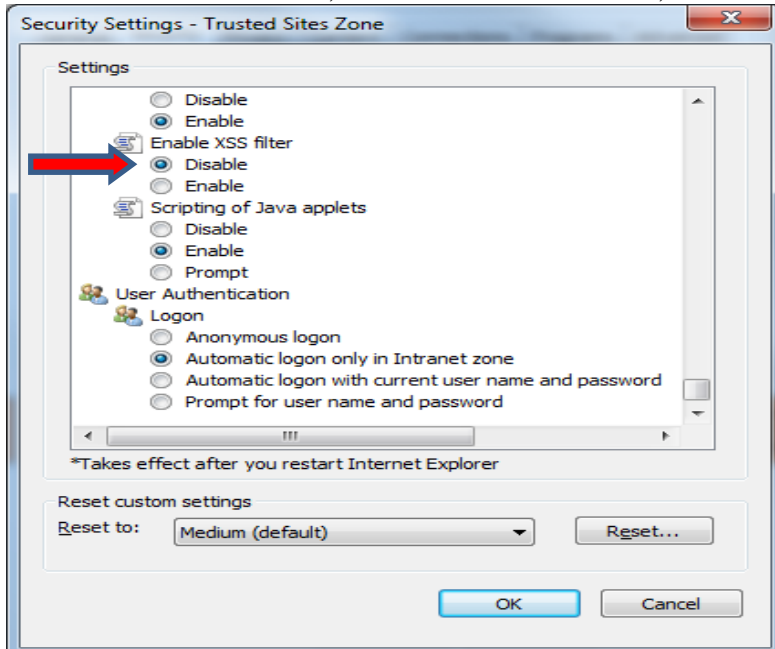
Security Settings - Trusted Sites Zone

Settings

Disable
Enable
Enable XSS filter
Disable
Enable
Scripting of Java applets
Disable
Enable
Prompt
User Authentication
Logon
Anonymous logon
Automatic logon only in Intranet zone
Automatic logon with current user name and password
Prompt for user name and password

*Takes effect after you restart Internet Explorer

Reset custom settings
Reset to: Medium (default)
Reset...

OK
Cancel